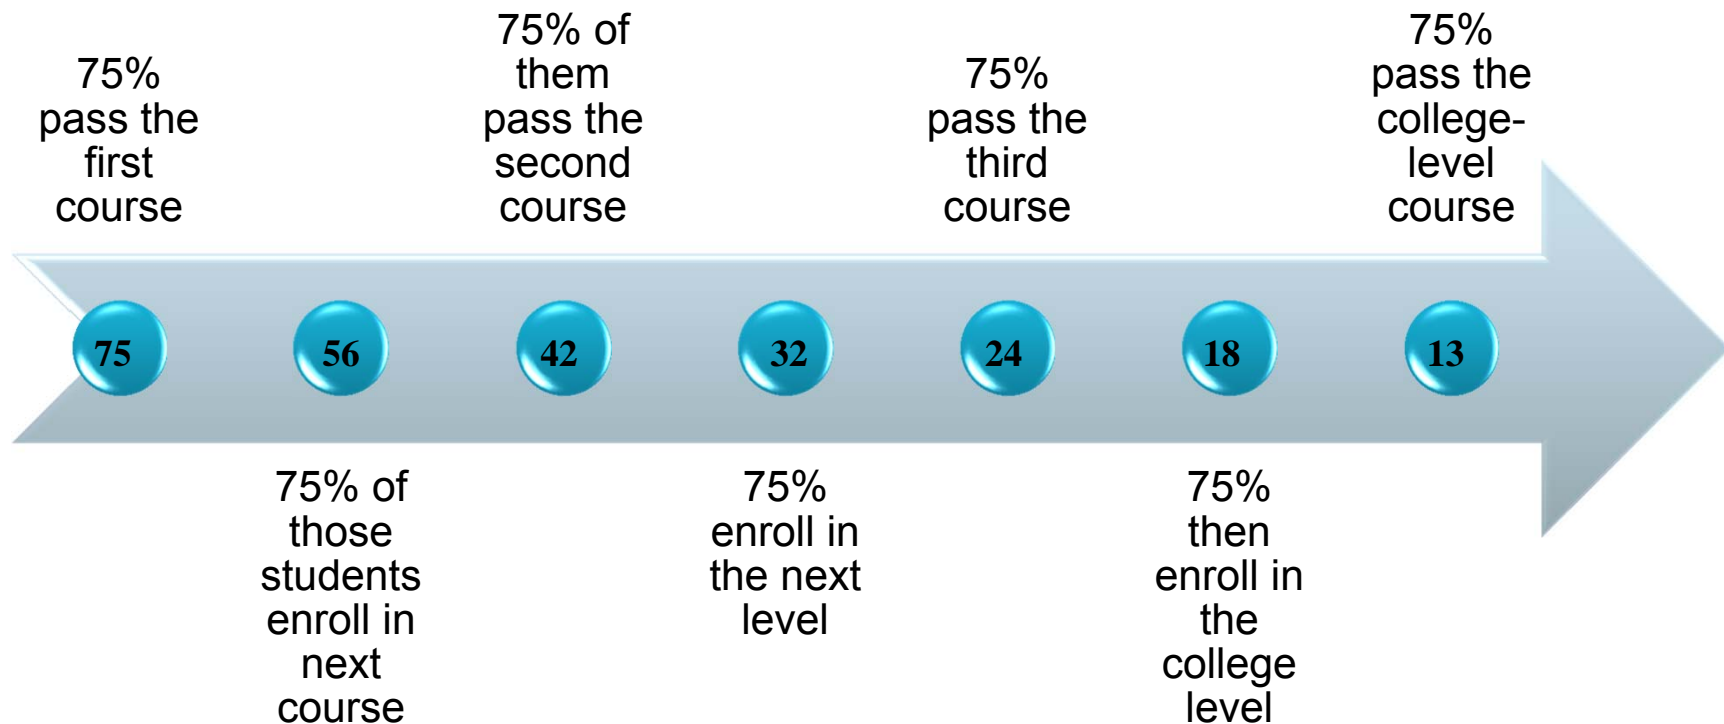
75% pass the first course

75

56

75% of those students enroll in next course

75% of them pass the second course

42

32

75% enroll in the next level

75% pass the third course

24

18

75% then enroll in the college level

75% pass the college-level course

13